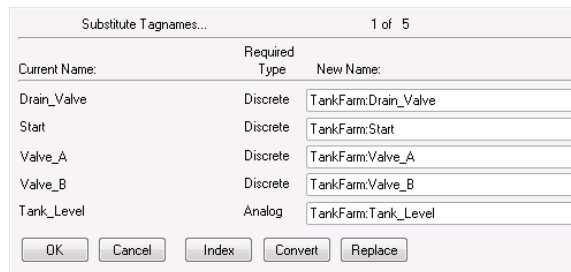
Substitute Tagnames... 1 of 5

| Current Name: | Required Type | New Name: |
|---|---|---|
| Drain_Valve | Discrete | TankFarm:Drain_Valve |
| Start | Discrete | TankFarm:Start |
| Valve_A | Discrete | TankFarm:Valve_A |
| Valve_B | Discrete | TankFarm:Valve_B |
| Tank_Level | Analog | TankFarm:Tank_Level |

OK Cancel Index Convert Replace